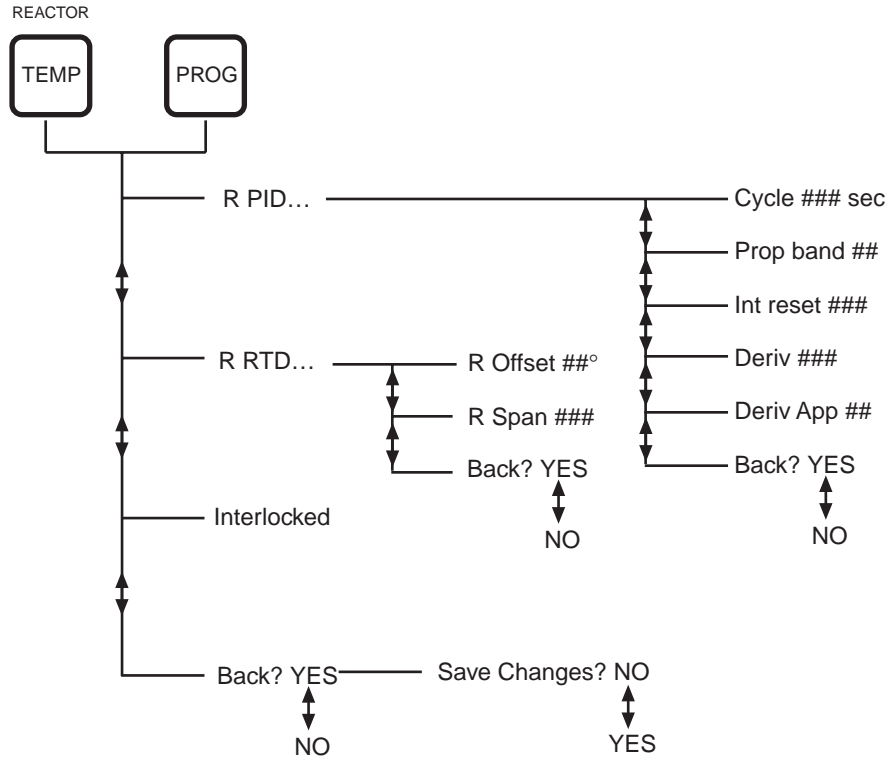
REACTOR

TEMP

PROG

R PID…

Cycle ### sec

Prop band ##

Int reset ###

Deriv ###

Deriv App ##

Back? YES

NO

R RTD…

R Offset ##°

R Span ###

Back? YES

NO

Interlocked

Back? YES

NO

Save Changes? NO

YES